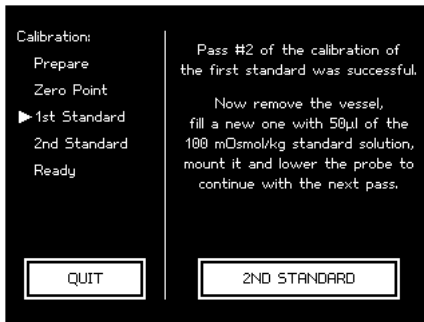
Calibration:
Prepare
Zero Point
▶ 1st Standard
2nd Standard
Ready

QUIT

Pass #2 of the calibration of the first standard was successful.

Now remove the vessel, fill a new one with 50µl of the 100 mOsmol/kg standard solution, mount it and lower the probe to continue with the next pass.

2ND STANDARD